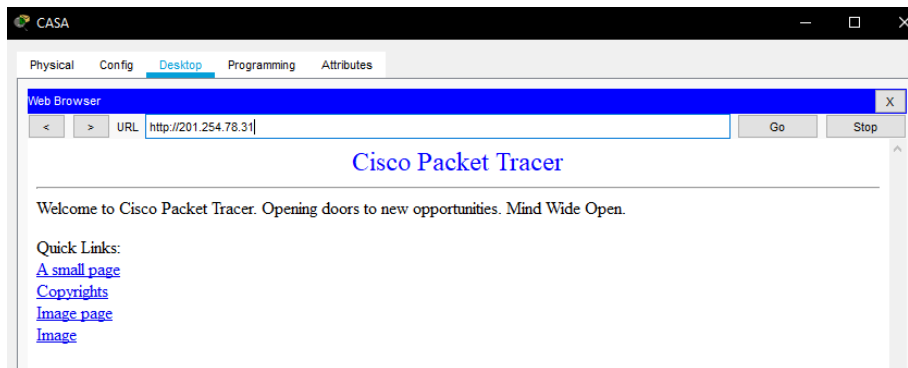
CASA

Physical Config Desktop Programming Attributes

Web Browser X

< > URL http://201.254.78.31 Go Stop

Cisco Packet Tracer

Welcome to Cisco Packet Tracer. Opening doors to new opportunities. Mind Wide Open.

Quick Links:
A small page
Copyrights
Image page
Image